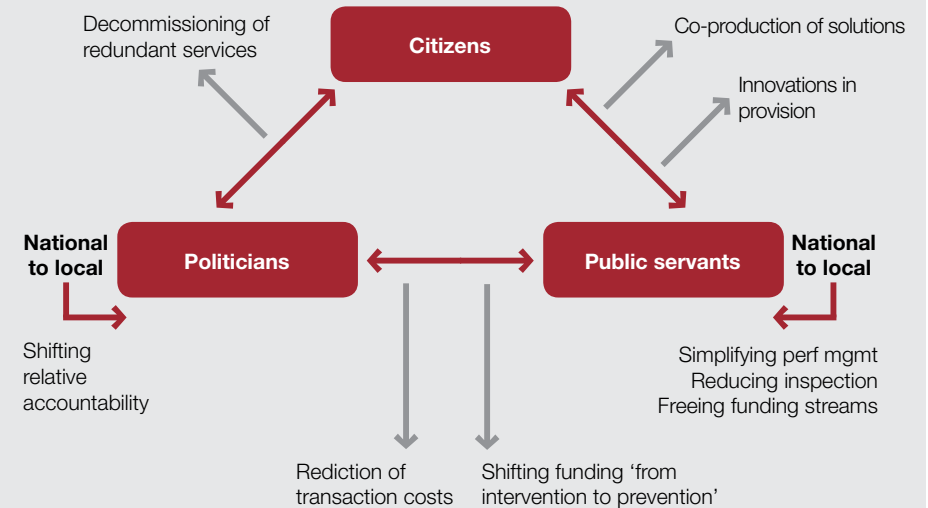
Decommissioning of redundant services

Citizens

Co-production of solutions

Innovations in provision

National to local

Politicians

Public servants

National to local

Shifting relative accountability

Simplifying perf mgmt
Reducing inspection
Freeing funding streams

Rediction of transaction costs

Shifting funding ‘from intervention to prevention’